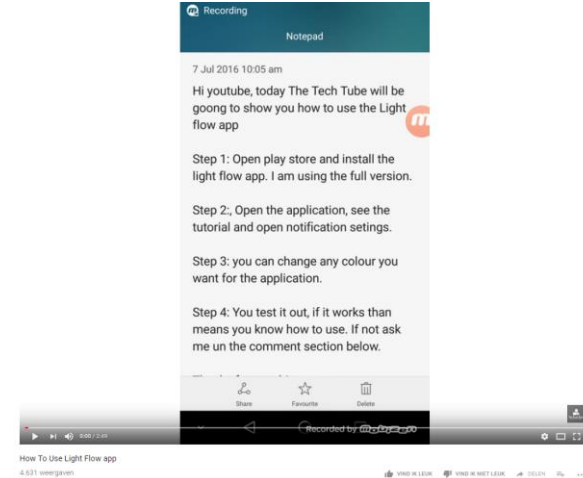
Recording

Notepad

7 Jul 2016 10:05 am

Hi youtube, today The Tech Tube will be goong to show you how to use the Light flow app

Step 1: Open play store and install the light flow app. I am using the full version.

Step 2:, Open the application, see the tutorial and open notification setings.

Step 3: you can change any colour you want for the application.

Step 4: You test it out, if it works than means you know how to use. If not ask me un the comment section below.

Share Favourite Delete

Recorded by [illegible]

0:00 / 2:09

How To Use Light Flow app

4.631 weergaven

VIND IK LEUK VIND IK NIET LEUK DELEN